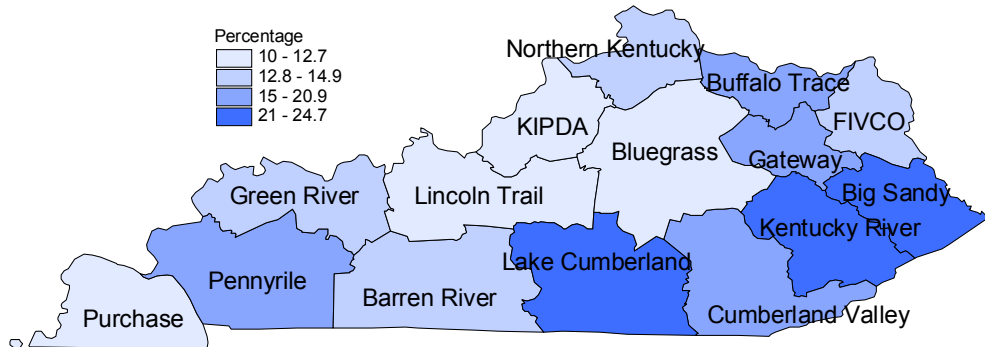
Percentage
10 - 12.7
12.8 - 14.9
15 - 20.9
21 - 24.7

Northern Kentucky
Buffalo Trace
FIVCO
KIPDA
Bluegrass
Gateway
Big Sandy
Green River
Lincoln Trail
Kentucky River
Lake Cumberland
Pennyrile
Barren River
Purchase
Cumberland Valley